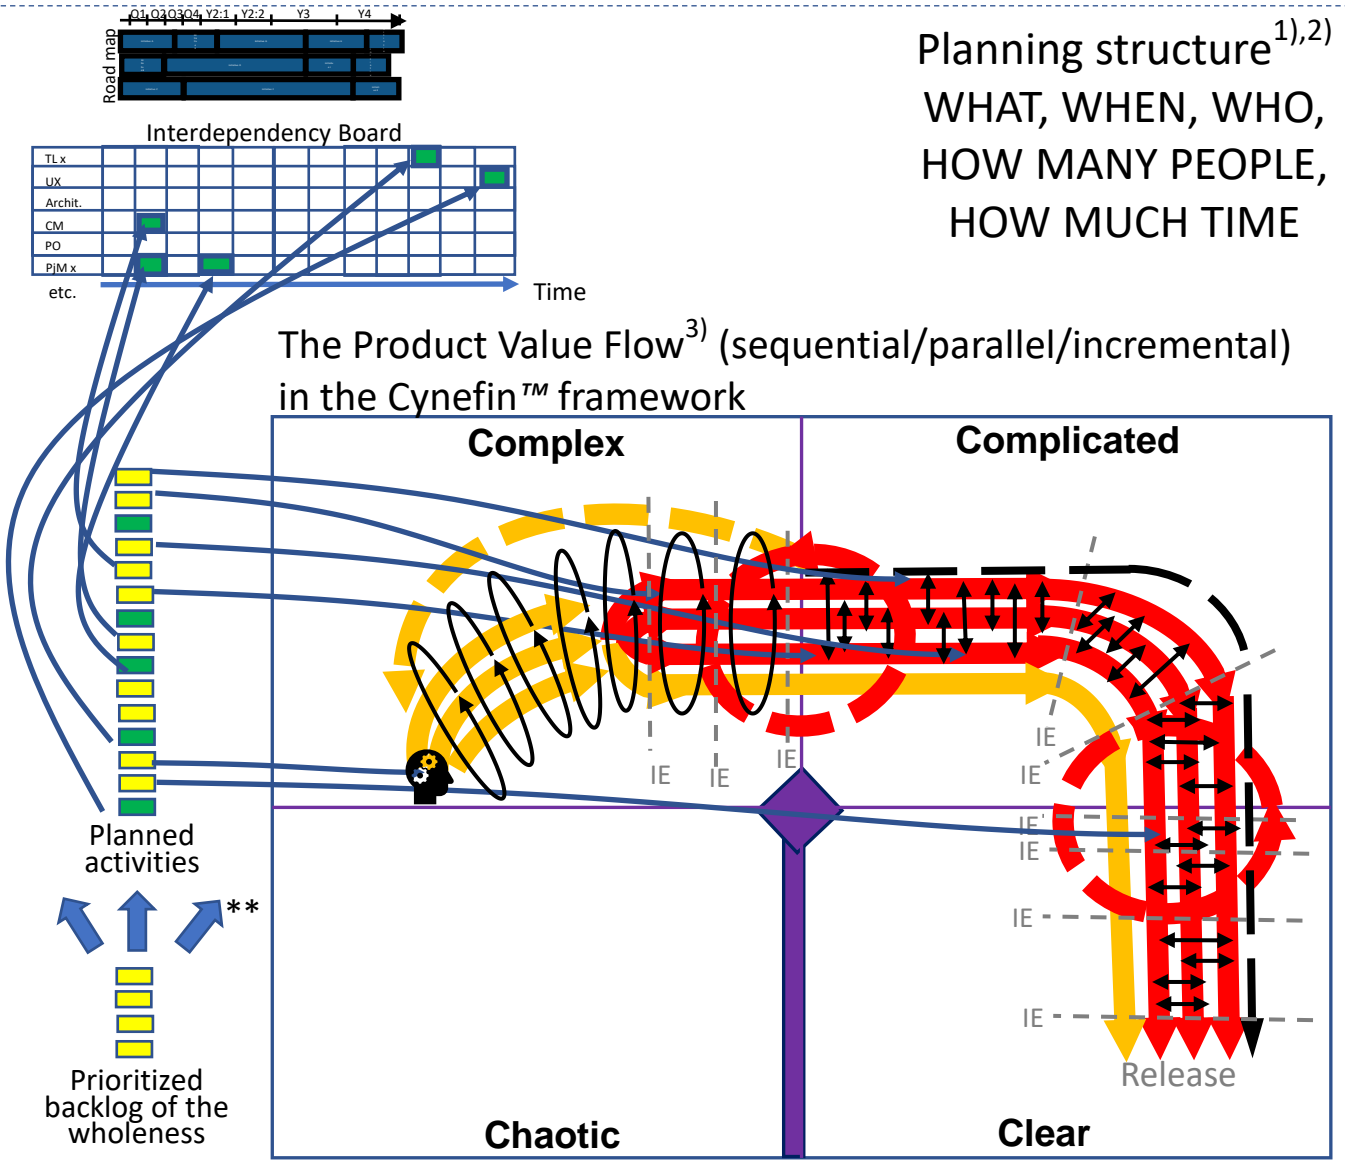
Q1 Q2 Q3 Q4 Y2:1 Y2:2 Y3 Y4

Road map

Planning structure$^{1),2)}$
WHAT, WHEN, WHO,
HOW MANY PEOPLE,
HOW MUCH TIME

Interdependency Board

TL x
UX
Archit.
CM
PO
PjM x
etc.

Time

The Product Value Flow$^{3)}$ (sequential/parallel/incremental) in the Cynefin™ framework

Complex

Complicated

IE IE IE IE IE IE IE IE IE

Planned activities

**

Prioritized backlog of the wholeness

Chaotic

Clear

Release